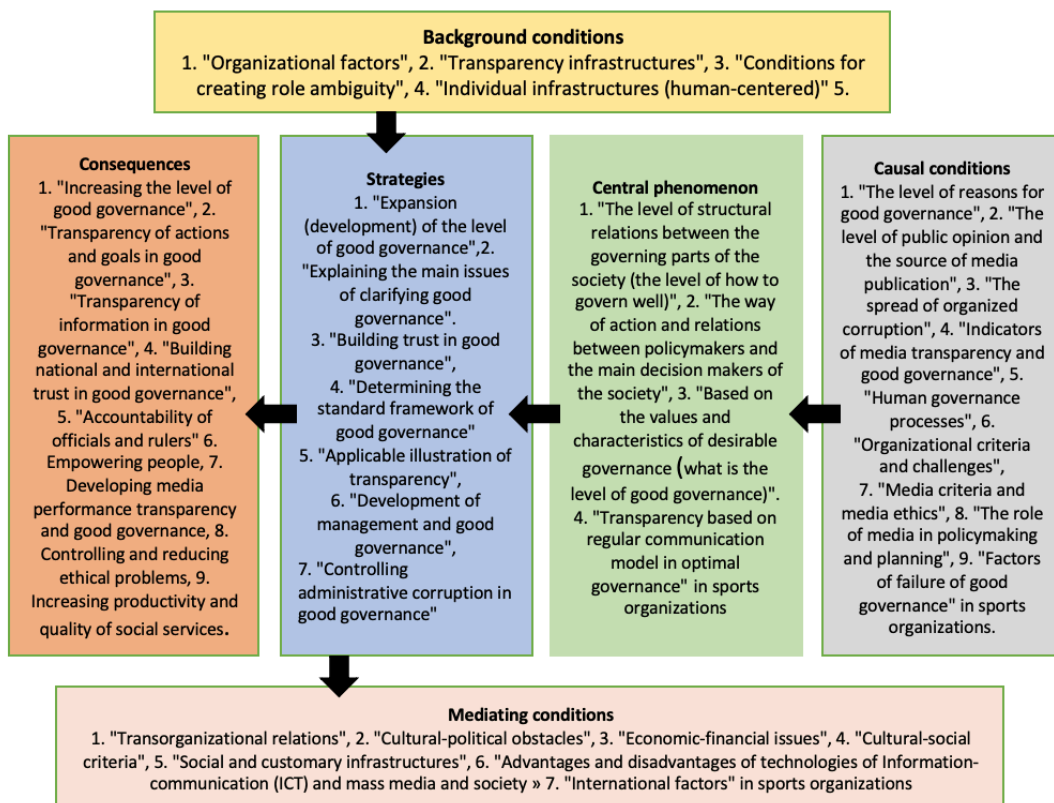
**Background conditions**
1. "Organizational factors", 2. "Transparency infrastructures", 3. "Conditions for creating role ambiguity", 4. "Individual infrastructures (human-centered)" 5.

**Consequences**
1. "Increasing the level of good governance", 2. "Transparency of actions and goals in good governance", 3. "Transparency of information in good governance", 4. "Building national and international trust in good governance", 5. "Accountability of officials and rulers" 6. Empowering people, 7. Developing media performance transparency and good governance, 8. Controlling and reducing ethical problems, 9. Increasing productivity and quality of social services.

**Strategies**
1. "Expansion (development) of the level of good governance",2. "Explaining the main issues of clarifying good governance". 3. "Building trust in good governance", 4. "Determining the standard framework of good governance" 5. "Applicable illustration of transparency", 6. "Development of management and good governance", 7. "Controlling administrative corruption in good governance"

**Central phenomenon**
1. "The level of structural relations between the governing parts of the society (the level of how to govern well)", 2. "The way of action and relations between policymakers and the main decision makers of the society", 3. "Based on the values and characteristics of desirable governance (what is the level of good governance)". 4. "Transparency based on regular communication model in optimal governance" in sports organizations

**Causal conditions**
1. "The level of reasons for good governance", 2. "The level of public opinion and the source of media publication", 3. "The spread of organized corruption", 4. "Indicators of media transparency and good governance", 5. "Human governance processes", 6. "Organizational criteria and challenges", 7. "Media criteria and media ethics", 8. "The role of media in policymaking and planning", 9. "Factors of failure of good governance" in sports organizations.

**Mediating conditions**
1. "Transorganizational relations", 2. "Cultural-political obstacles", 3. "Economic-financial issues", 4. "Cultural-social criteria", 5. "Social and customary infrastructures", 6. "Advantages and disadvantages of technologies of Information-communication (ICT) and mass media and society » 7. "International factors" in sports organizations